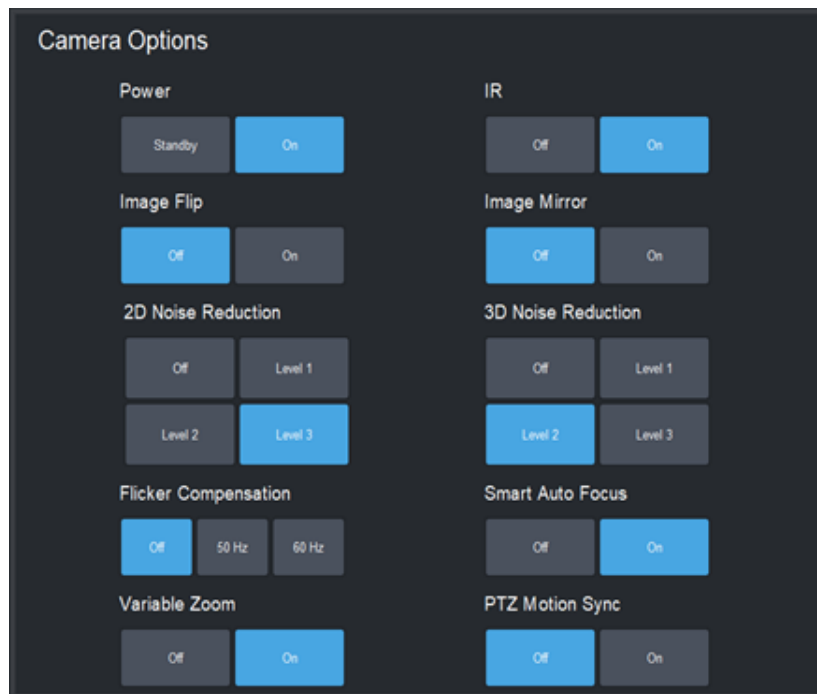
Camera Options

Power

Standby On

IR

Off On

Image Flip

Off On

Image Mirror

Off On

2D Noise Reduction

Off Level 1
Level 2 Level 3

3D Noise Reduction

Off Level 1
Level 2 Level 3

Flicker Compensation

Off 50 Hz 60 Hz

Smart Auto Focus

Off On

Variable Zoom

Off On

PTZ Motion Sync

Off On